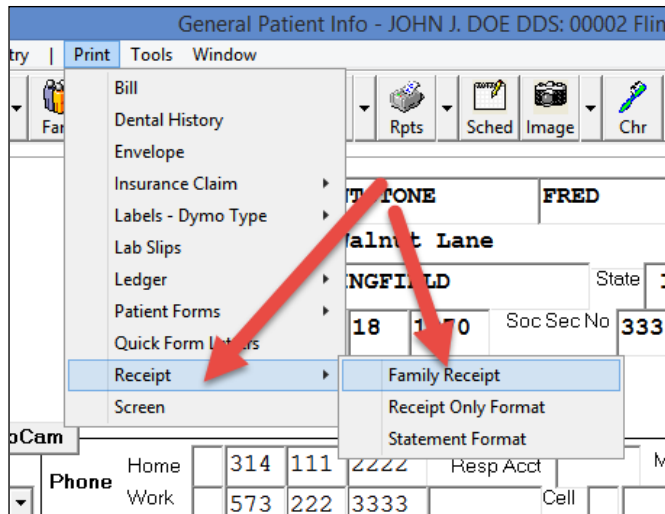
General Patient Info - JOHN J. DOE DDS: 00002 Flin

try | Print Tools Window

Far

Bill
Dental History
Envelope
Insurance Claim
Labels - Dymo Type
Lab Slips
Ledger
Patient Forms
Quick Form L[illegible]ers
Receipt
Screen

Family Receipt
Receipt Only Format
Statement Format

Rpts Sched Image Chr

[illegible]TONE FRED
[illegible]alnut Lane
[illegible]NGFI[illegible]LD State
18 1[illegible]70 Soc Sec No 333

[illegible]oCam

Phone Home 314 111 2222 Resp Acct
Work 573 222 3333 Cell